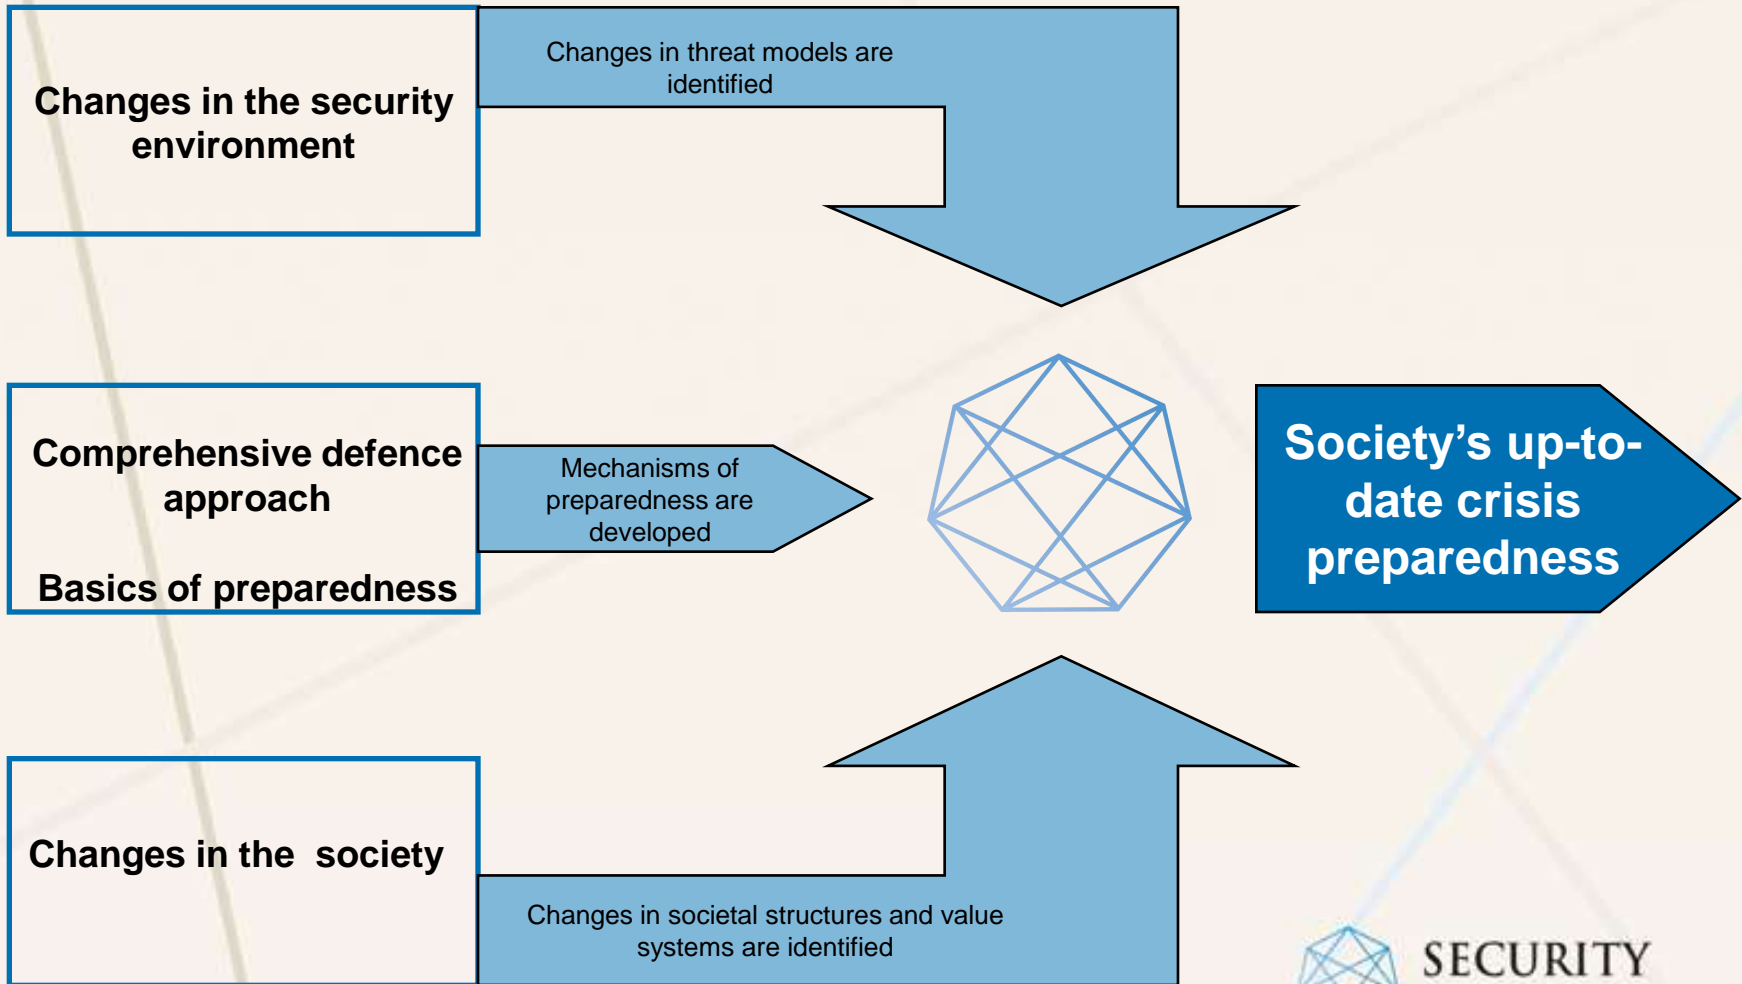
Changes in the security environment

Changes in threat models are identified

Comprehensive defence approach

Basics of preparedness

Mechanisms of preparedness are developed

Society’s up-to-date crisis preparedness

Changes in the society

Changes in societal structures and value systems are identified

SECURITY